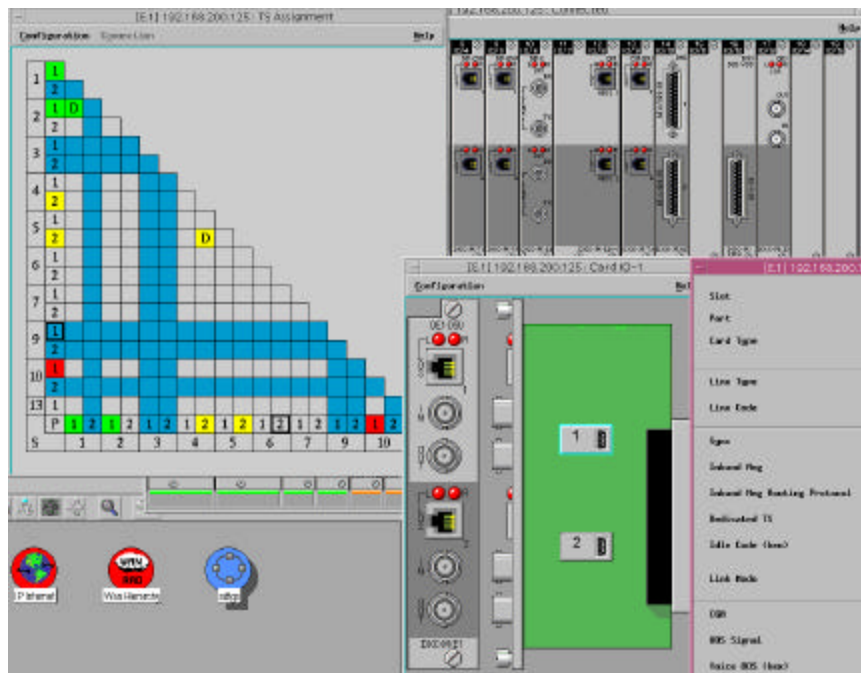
[E1] 192.168.200.125 : TS Assignment

Configuration  Connection  Help

1 1 2
2 1 D 2
3 1 2
4 1 2
5 1 2 D
6 1 2
7 1 2
9 1 2
10 1 2
13 1
P 1 2 1 2 1 2 1 2 1 2 1 2 1 2 1 2
S 1 2 3 4 5 6 7 9 10

192.168.200.125 : Connected

Help

[E1] 192.168.200.125 : Card IO-1

Configuration  Help

2E1 DSU

1
2

[E1] 192.168.200.

Slot
Port
Card Type
Line Type
Line Code
Sync
Inband Mng
Inband Mng Routing Protocol
Dedicated TS
Idle Code (hex)
Link Mode
CGA
OOS Signal
Voice OOS (hex)

IP Internet  Wan Network  adsp